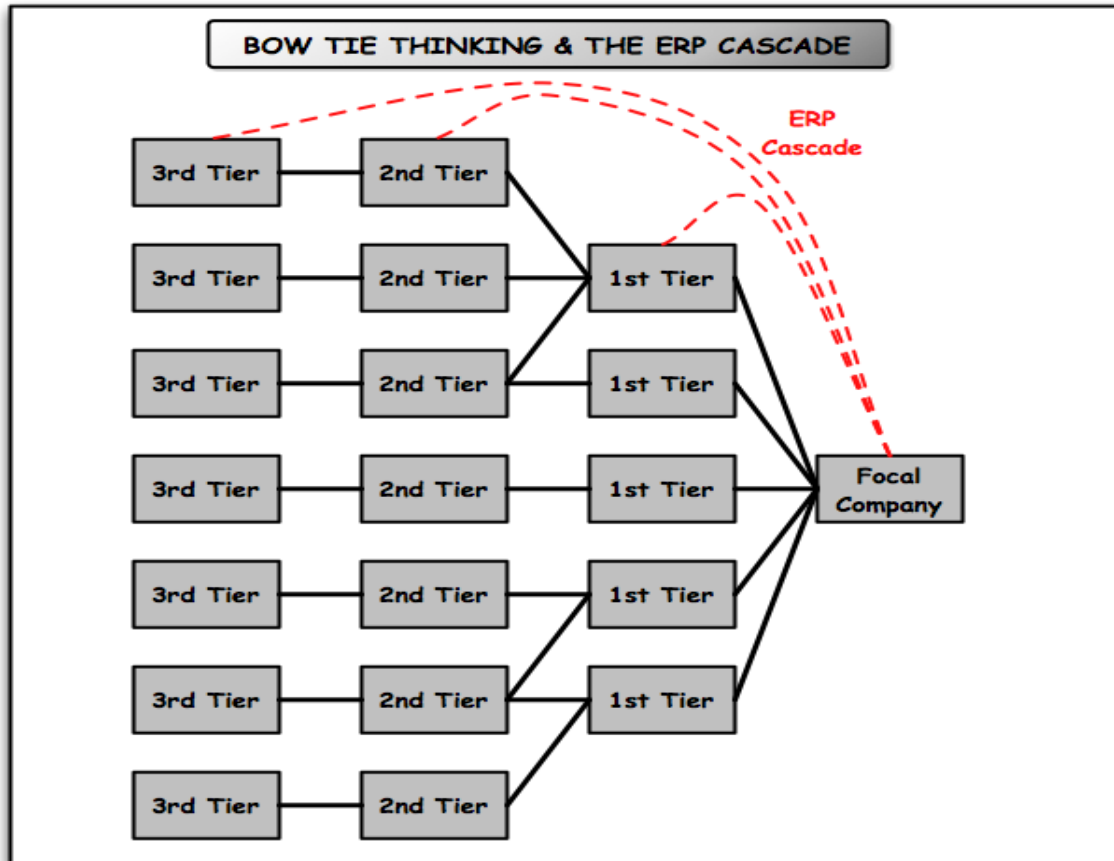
BOW TIE THINKING & THE ERP CASCADE

ERP Cascade

3rd Tier
2nd Tier

3rd Tier
2nd Tier
1st Tier

3rd Tier
2nd Tier
1st Tier

3rd Tier
2nd Tier
1st Tier
Focal Company

3rd Tier
2nd Tier
1st Tier

3rd Tier
2nd Tier
1st Tier

3rd Tier
2nd Tier